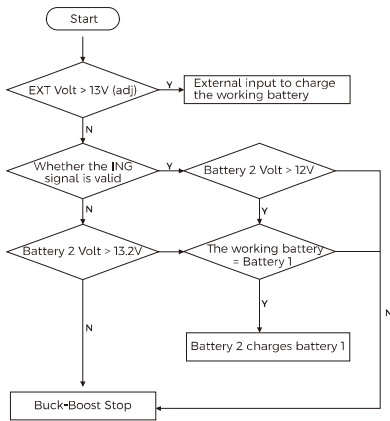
Start

EXT Volt > 13V (adj)

Y

External input to charge the working battery

N

Whether the ING signal is valid

Y

Battery 2 Volt > 12V

N

Y

Battery 2 Volt > 13.2V

Y

The working battery = Battery 1

Y

N

Battery 2 charges battery 1

N

Buck-Boost Stop